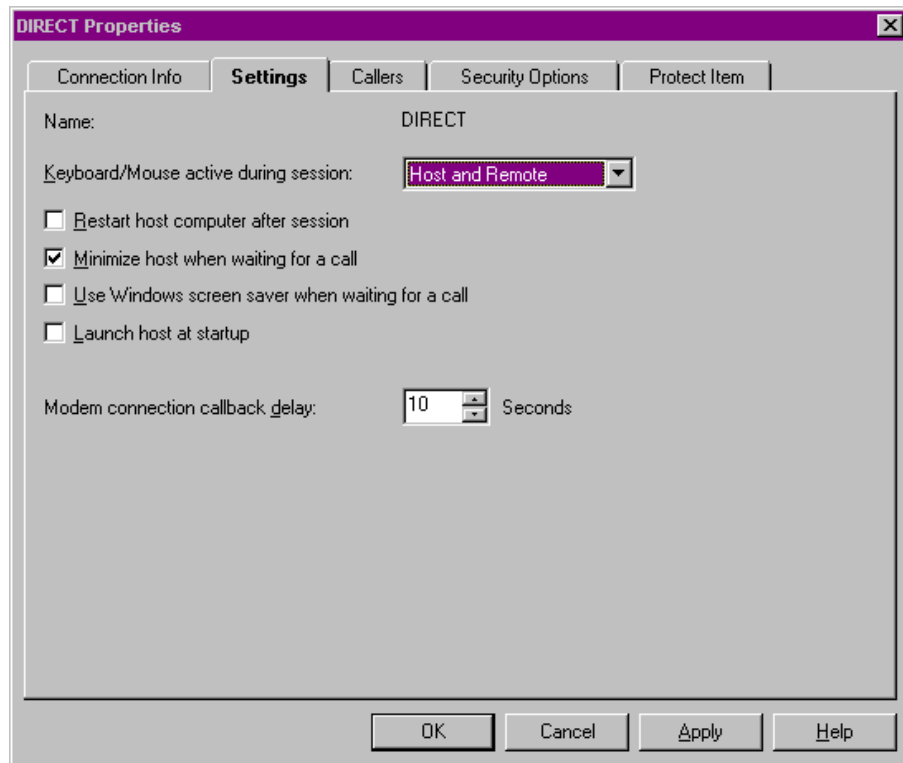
DIRECT Properties

Connection Info | Settings | Callers | Security Options | Protect Item

Name: DIRECT

Keyboard/Mouse active during session: Host and Remote

Restart host computer after session

Minimize host when waiting for a call

Use Windows screen saver when waiting for a call

Launch host at startup

Modem connection callback delay: 10 Seconds

OK Cancel Apply Help